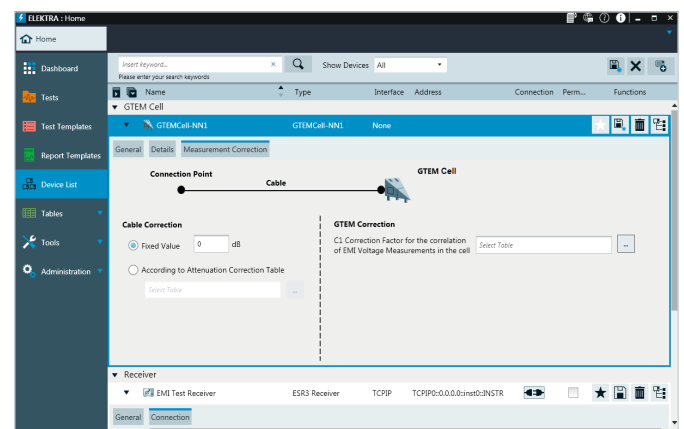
ELEKTRA : Home

Home

Dashboard

Tests

Test Templates

Report Templates

Device List

Tables

Tools

Administration

Insert keyword...
Please enter your search keywords

Show Devices All

Name Type Interface Address Connection Perm... Functions

GTEM Cell

GTEMCell-NN1 GTEMCell-NN1 None

General Details Measurement Correction

Connection Point

Cable

GTEM Cell

Cable Correction

Fixed Value 0 dB

According to Attenuation Correction Table

Select Table

...

GTEM Correction

C1 Correction Factor for the correlation of EMI Voltage Measurements in the cell

Select Table

...

Receiver

EMI Test Receiver ESR3 Receiver TCPIP TCPIP0::0.0.0.0::inst0::INSTR

General Connection